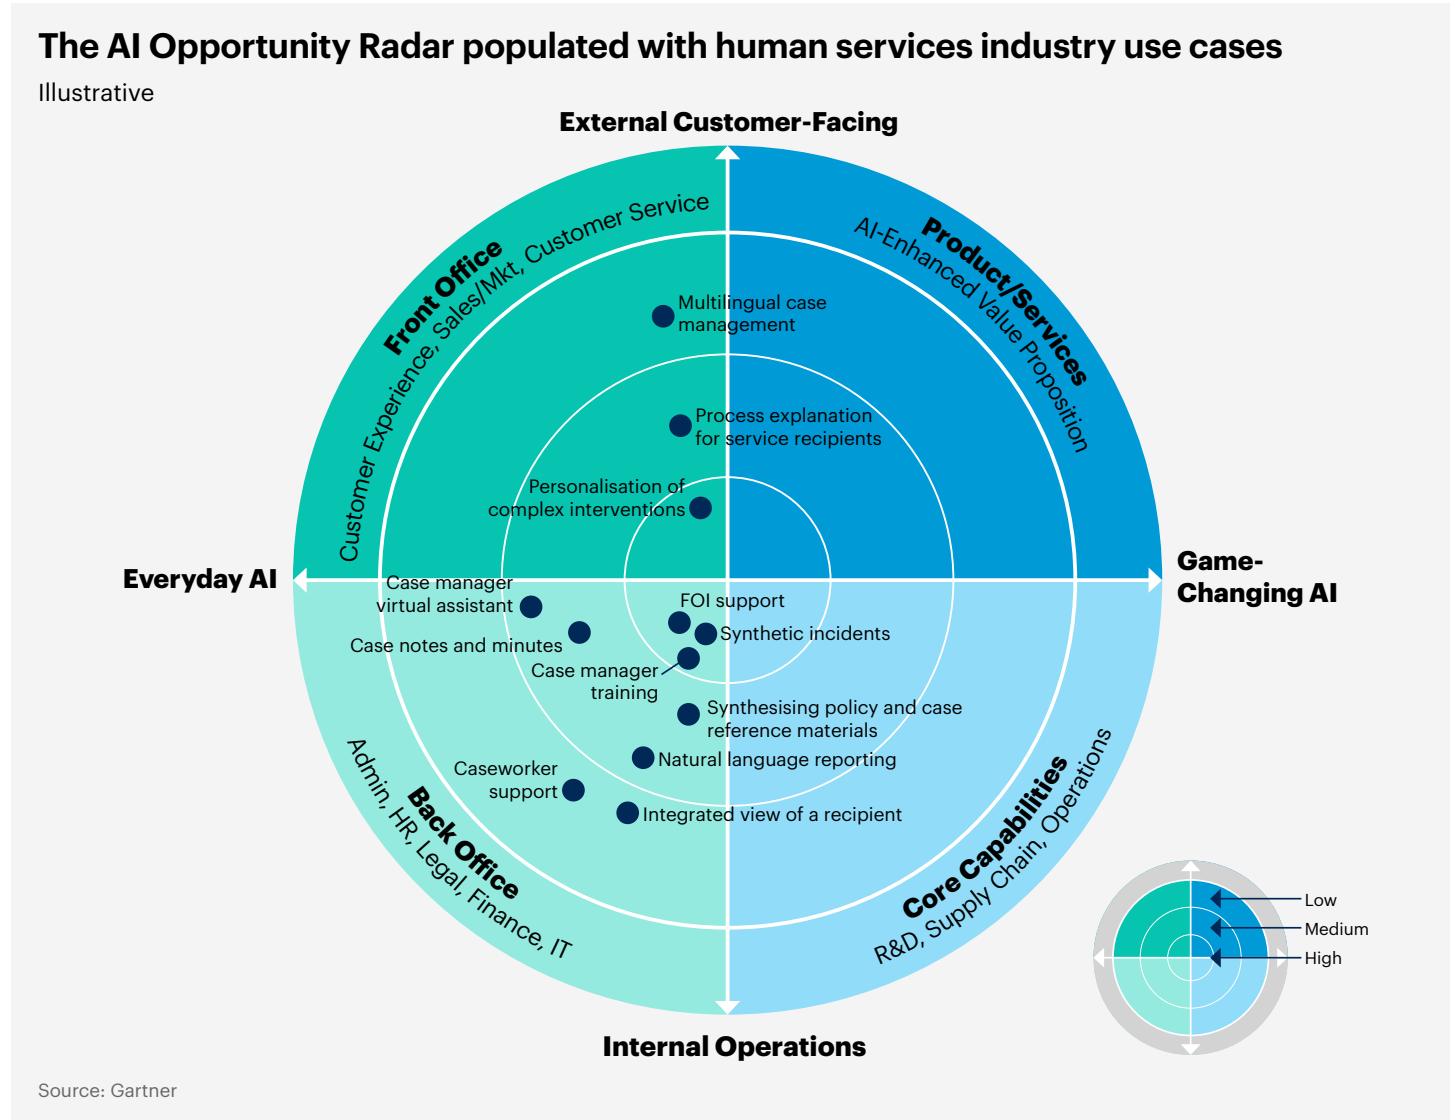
The AI Opportunity Radar populated with human services industry use cases

Illustrative

External Customer-Facing

Front Office
Customer Experience, Sales/Mkt, Customer Service

Product/Services
AI-Enhanced Value Proposition

Multilingual case management

Process explanation for service recipients

Personalisation of complex interventions

Everyday AI

Game-Changing AI

Case manager virtual assistant

FOI support

Case notes and minutes

Synthetic incidents

Case manager training

Synthesising policy and case reference materials

Natural language reporting

Caseworker support

Integrated view of a recipient

Back Office
Admin, HR, Legal, Finance, IT

Core Capabilities
R&D, Supply Chain, Operations

Low
Medium
High

Internal Operations

Source: Gartner